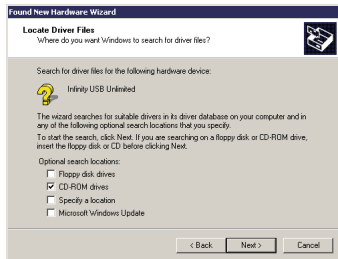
Found New Hardware Wizard

Locate Driver Files
Where do you want Windows to search for driver files?

Search for driver files for the following hardware device:

Infinity USB Unlimited

The wizard searches for suitable drivers in its driver database on your computer and in any of the following optional search locations that you specify.

To start the search, click Next. If you are searching on a floppy disk or CD-ROM drive, insert the floppy disk or CD before clicking Next.

Optional search locations:
Floppy disk drives
CD-ROM drives
Specify a location
Microsoft Windows Update

< Back Next > Cancel